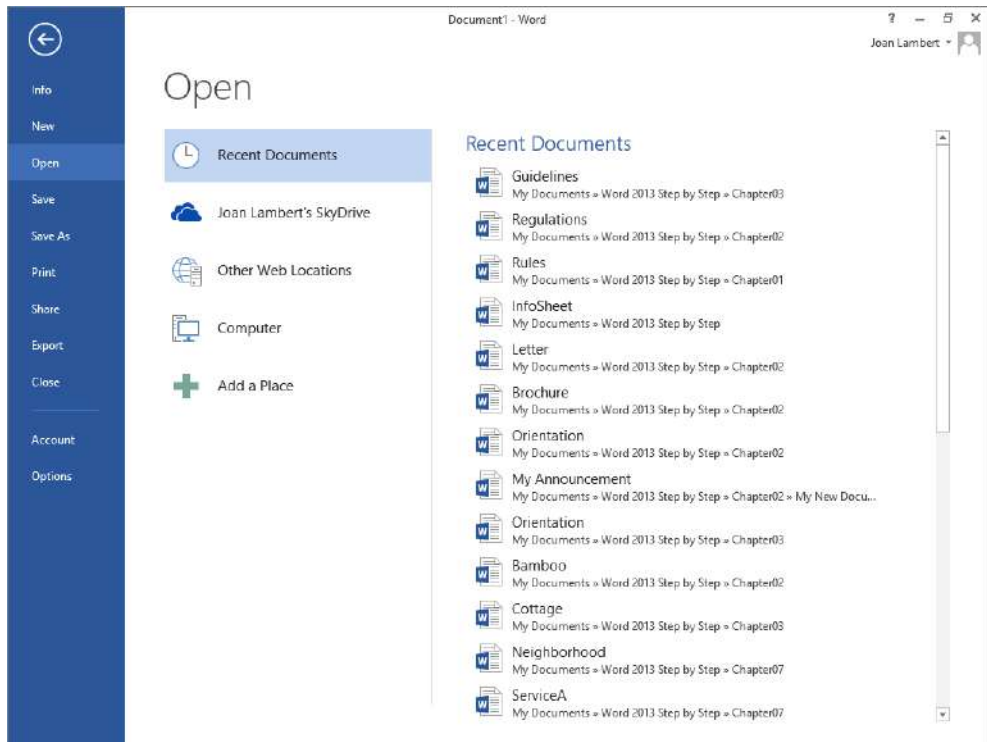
Document1 - Word

? — ☐ ×

Joan Lambert ▾

Info
New
Open
Save
Save As
Print
Share
Export
Close
Account
Options

Open

Recent Documents
Joan Lambert's SkyDrive
Other Web Locations
Computer
Add a Place

Recent Documents

Guidelines
My Documents » Word 2013 Step by Step » Chapter03

Regulations
My Documents » Word 2013 Step by Step » Chapter02

Rules
My Documents » Word 2013 Step by Step » Chapter01

InfoSheet
My Documents » Word 2013 Step by Step

Letter
My Documents » Word 2013 Step by Step » Chapter02

Brochure
My Documents » Word 2013 Step by Step » Chapter02

Orientation
My Documents » Word 2013 Step by Step » Chapter02

My Announcement
My Documents » Word 2013 Step by Step » Chapter02 » My New Docu...

Orientation
My Documents » Word 2013 Step by Step » Chapter03

Bamboo
My Documents » Word 2013 Step by Step » Chapter02

Cottage
My Documents » Word 2013 Step by Step » Chapter03

Neighborhood
My Documents » Word 2013 Step by Step » Chapter07

ServiceA
My Documents » Word 2013 Step by Step » Chapter07